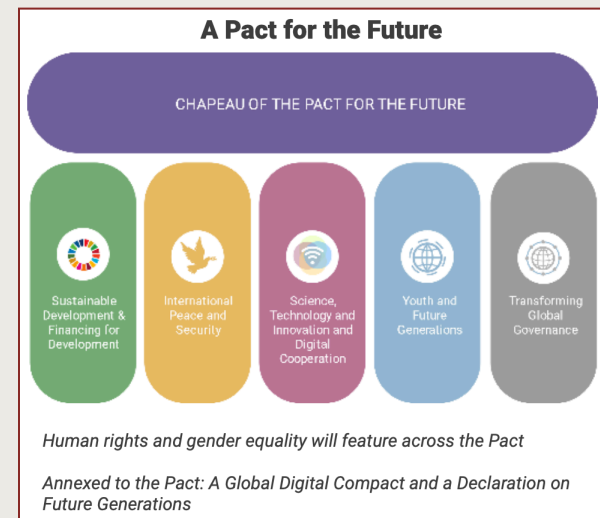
A Pact for the Future

CHAPEAU OF THE PACT FOR THE FUTURE

Sustainable Development & Financing for Development

International Peace and Security

Science, Technology and Innovation and Digital Cooperation

Youth and Future Generations

Transforming Global Governance

Human rights and gender equality will feature across the Pact

Annexed to the Pact: A Global Digital Compact and a Declaration on Future Generations